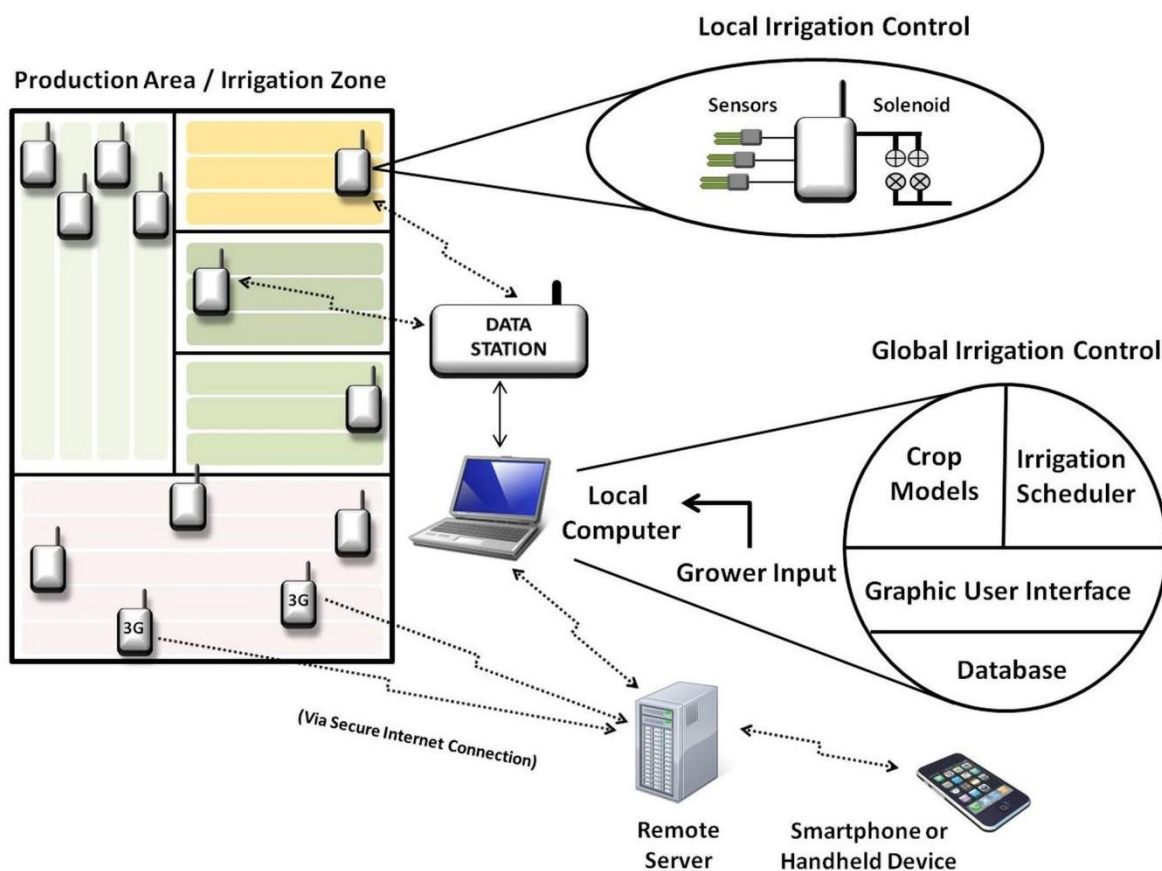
Local Irrigation Control

Production Area / Irrigation Zone

Sensors

Solenoid

DATA STATION

Global Irrigation Control

Crop Models

Irrigation Scheduler

Local Computer

Grower Input

Graphic User Interface

Database

3G

3G

(Via Secure Internet Connection)

Remote Server

Smartphone or Handheld Device